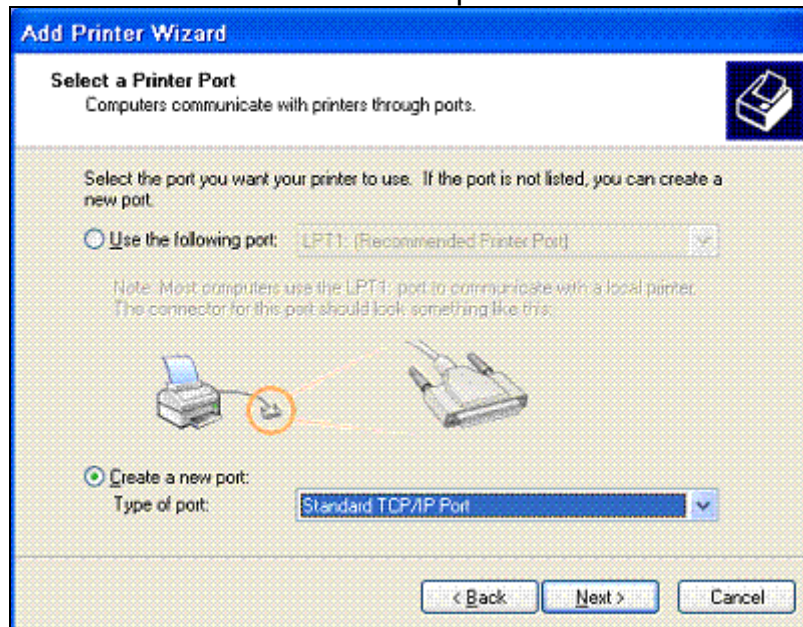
Add Printer Wizard

Select a Printer Port
Computers communicate with printers through ports.

Select the port you want your printer to use. If the port is not listed, you can create a new port.

Use the following port: LPT1: (Recommended Printer Port)

Note: Most computers use the LPT1: port to communicate with a local printer. The connector for this port should look something like this:

Create a new port:
Type of port: Standard TCP/IP Port

< Back Next > Cancel